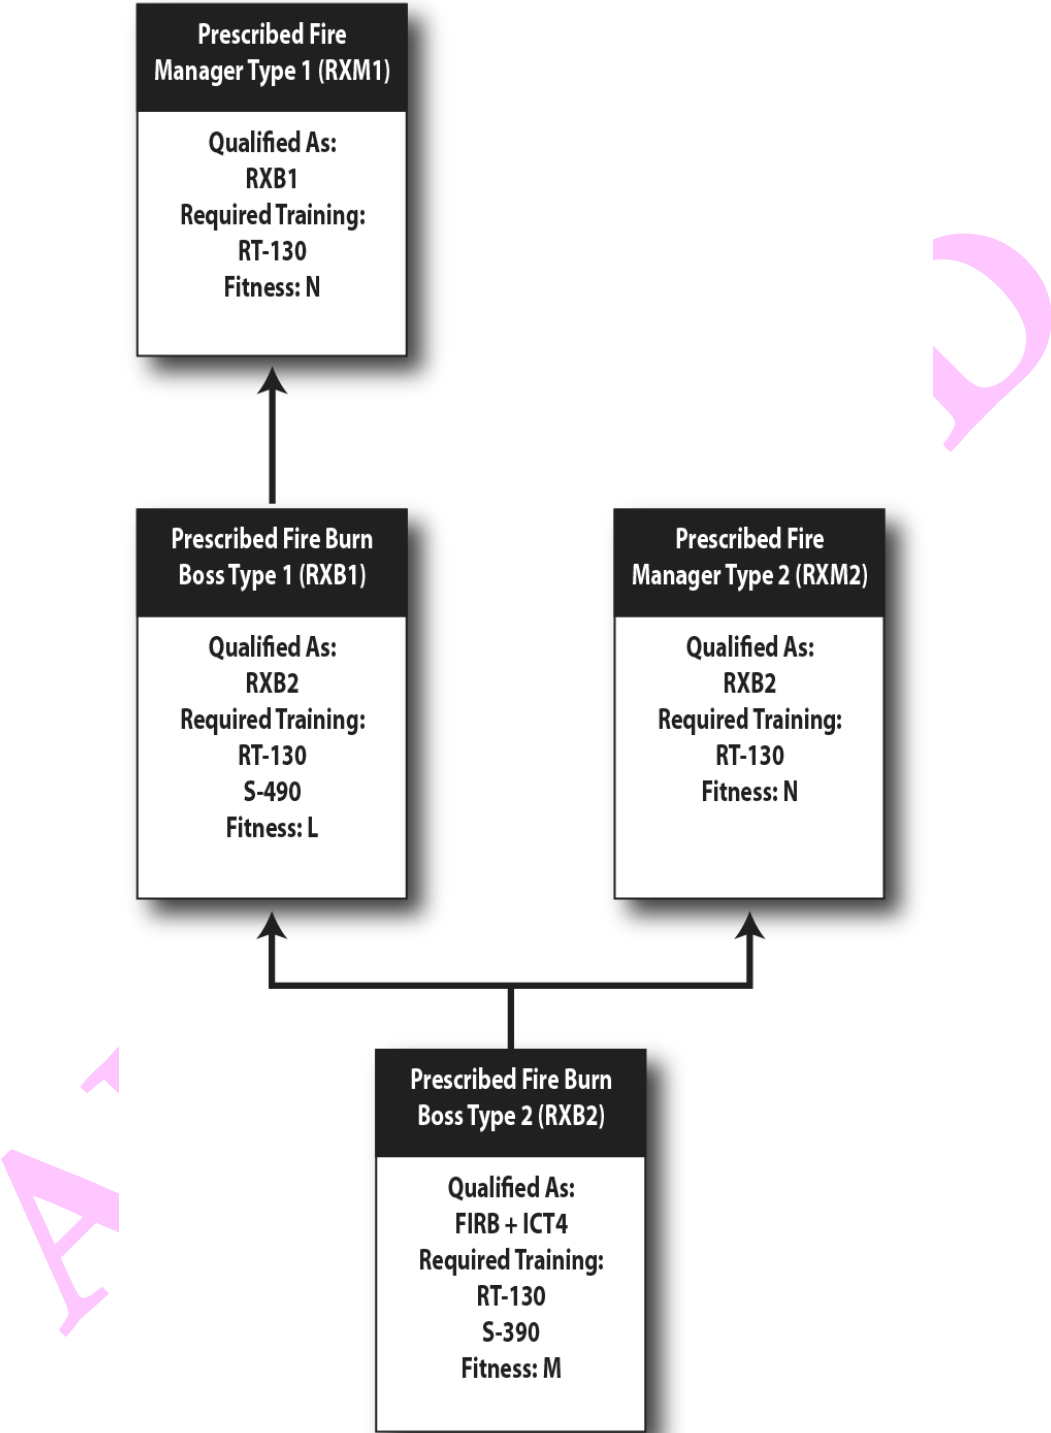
Prescribed Fire Manager Type 1 (RXM1)

Qualified As:
RXB1
Required Training:
RT-130
Fitness: N

Prescribed Fire Burn Boss Type 1 (RXB1)

Qualified As:
RXB2
Required Training:
RT-130
S-490
Fitness: L

Prescribed Fire Manager Type 2 (RXM2)

Qualified As:
RXB2
Required Training:
RT-130
Fitness: N

Prescribed Fire Burn Boss Type 2 (RXB2)

Qualified As:
FIRB + ICT4
Required Training:
RT-130
S-390
Fitness: M